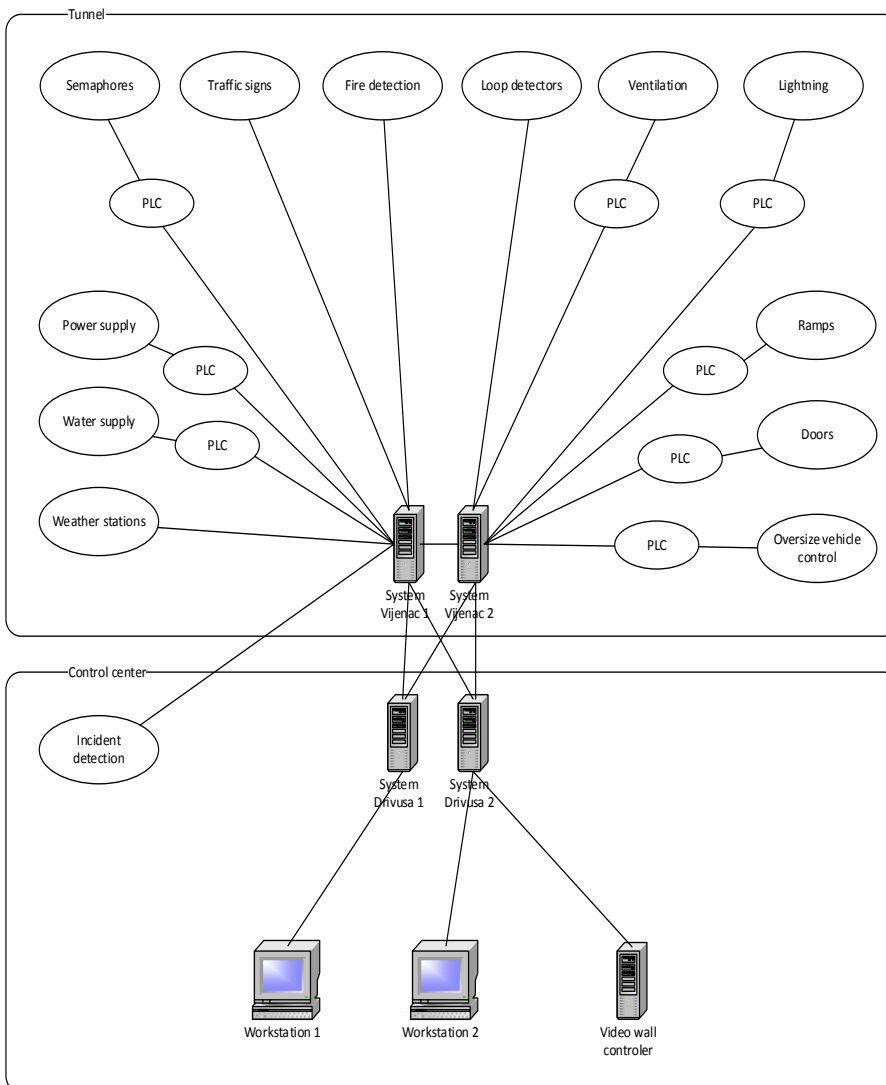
Tunnel

Semaphores

Traffic signs

Fire detection

Loop detectors

Ventilation

Lightning

PLC

PLC

PLC

Power supply

PLC

Ramps

PLC

Water supply

PLC

Doors

PLC

Weather stations

PLC

Oversize vehicle control

System Vijenac 1

System Vijenac 2

Control center

Incident detection

System Drivusa 1

System Drivusa 2

Workstation 1

Workstation 2

Video wall controler